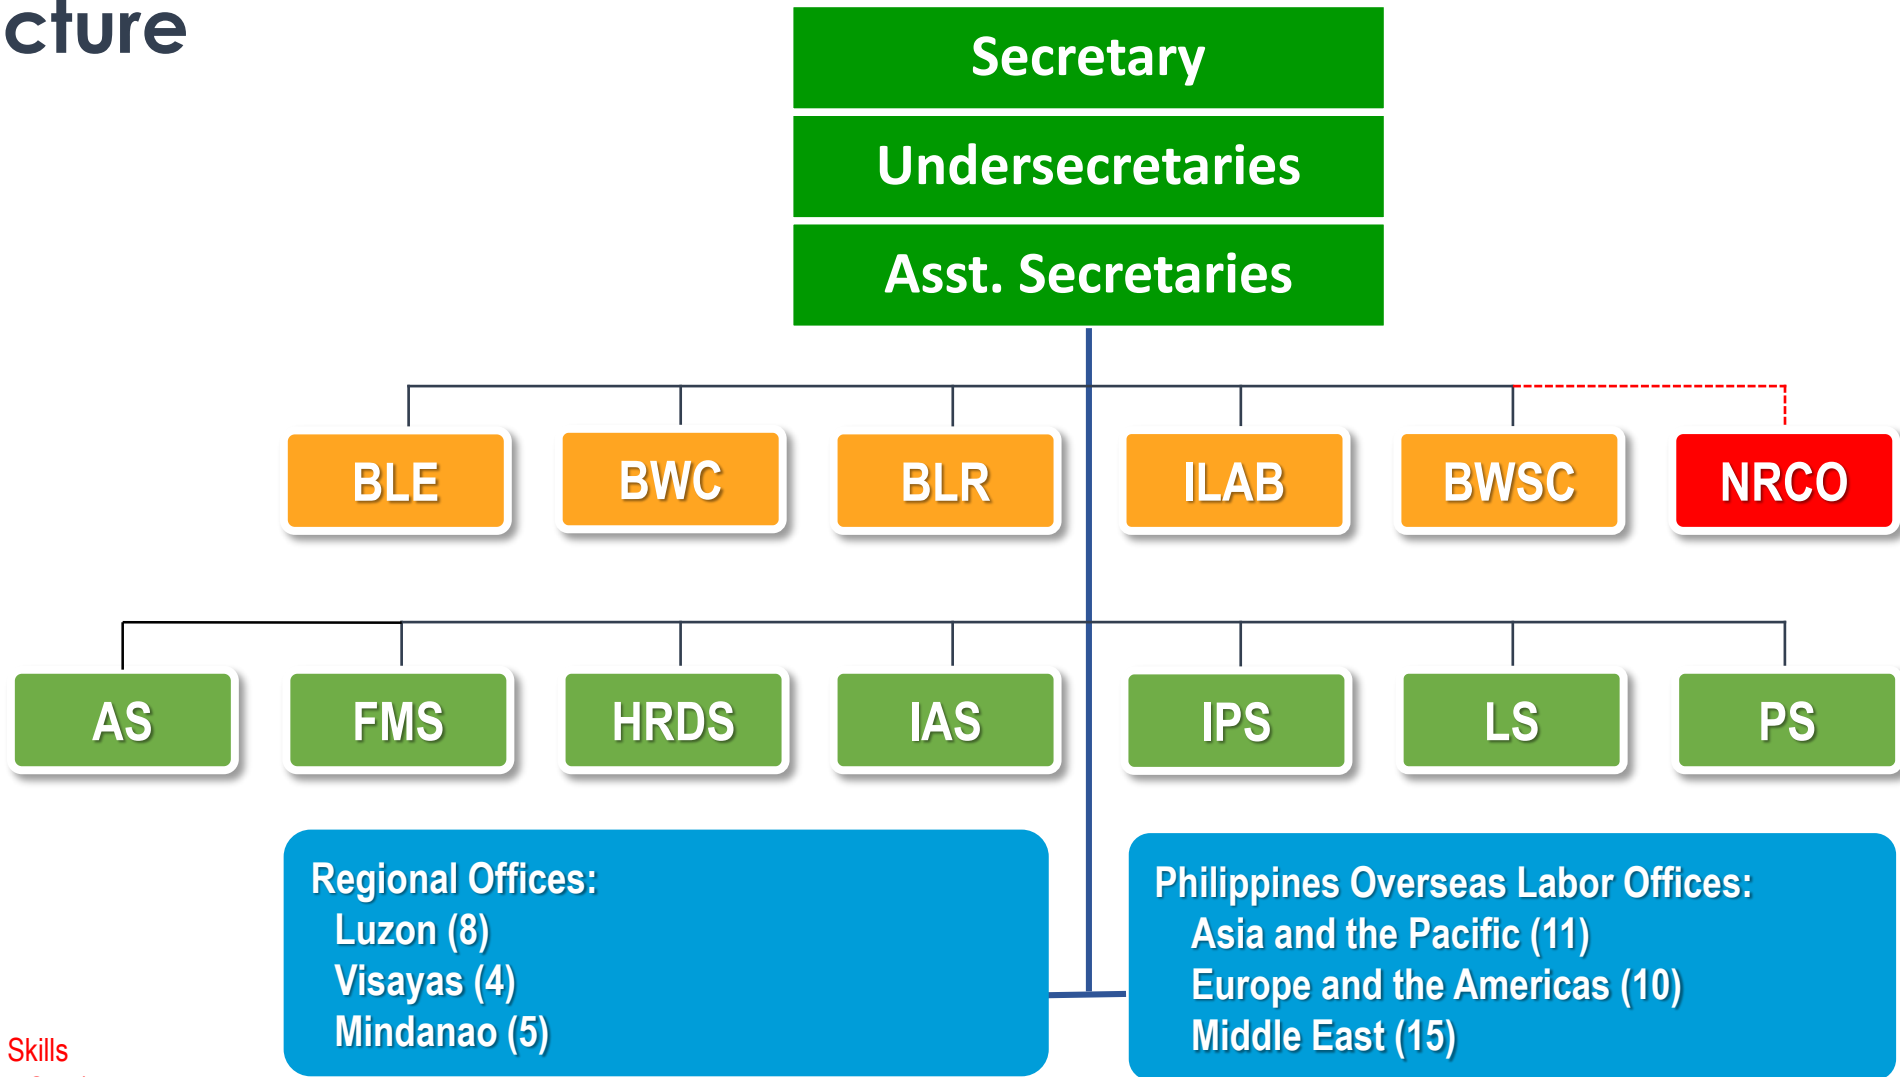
cture

Secretary

Undersecretaries

Asst. Secretaries

BLE

BWC

BLR

ILAB

BWSC

NRCO

AS

FMS

HRDS

IAS

IPS

LS

PS

Regional Offices:
Luzon (8)
Visayas (4)
Mindanao (5)

Philippines Overseas Labor Offices:
Asia and the Pacific (11)
Europe and the Americas (10)
Middle East (15)

Skills